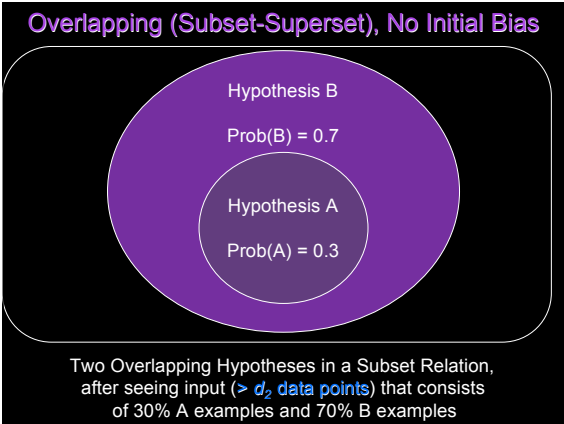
Overlapping (Subset-Superset), No Initial Bias

Hypothesis B

Prob(B) = 0.7

Hypothesis A

Prob(A) = 0.3

Two Overlapping Hypotheses in a Subset Relation, after seeing input ($> d_2$ data points) that consists of 30% A examples and 70% B examples